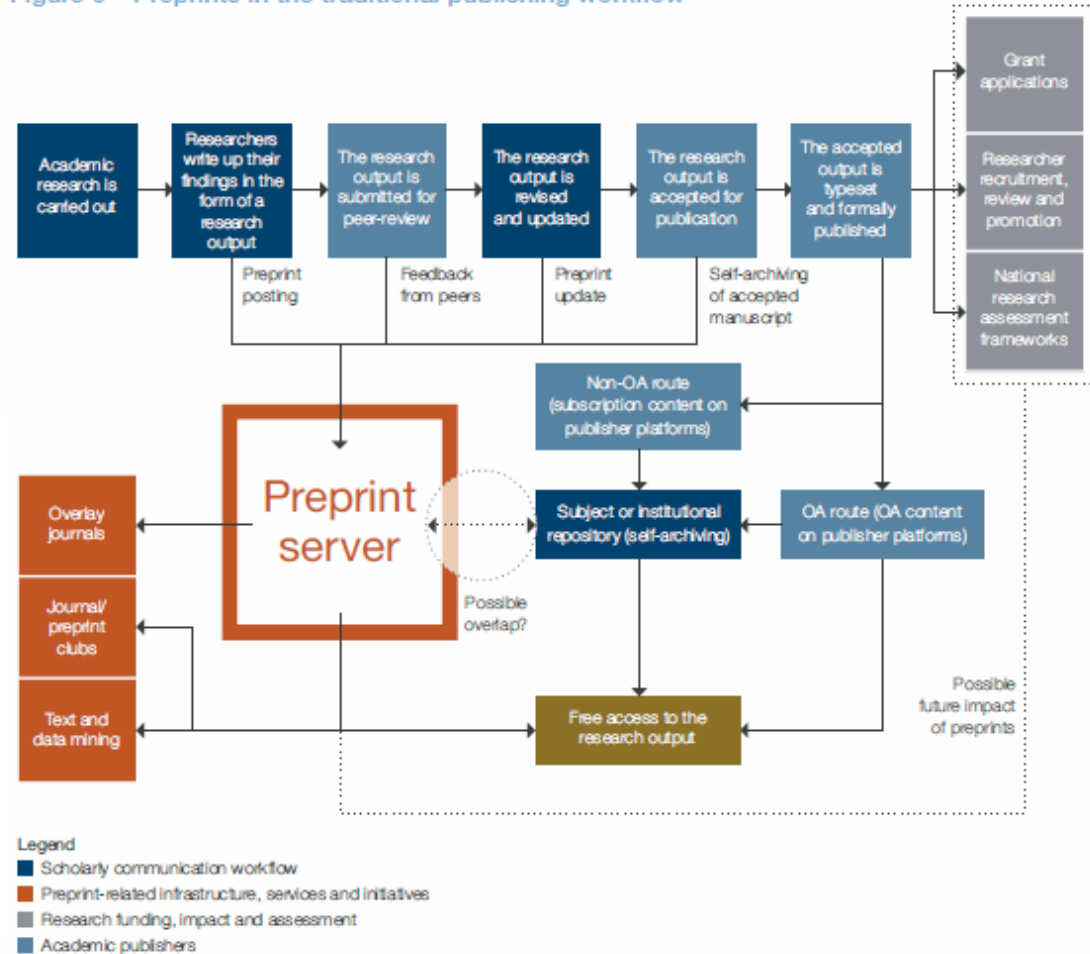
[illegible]

Academic research is carried out

Researchers write up their findings in the form of a research output

The research output is submitted for peer-review

The research output is revised and updated

The research output is accepted for publication

The accepted output is typeset and formally published

Grant applications

Researcher recruitment, review and promotion

National research assessment frameworks

Preprint posting

Feedback from peers

Preprint update

Self-archiving of accepted manuscript

Non-OA route (subscription content on publisher platforms)

Preprint server

Overlay journals

Subject or institutional repository (self-archiving)

OA route (OA content on publisher platforms)

Journal/ preprint clubs

Possible overlap?

Possible future impact of preprints

Text and data mining

Free access to the research output

Legend
Scholarly communication workflow
Preprint-related infrastructure, services and initiatives
Research funding, impact and assessment
Academic publishers